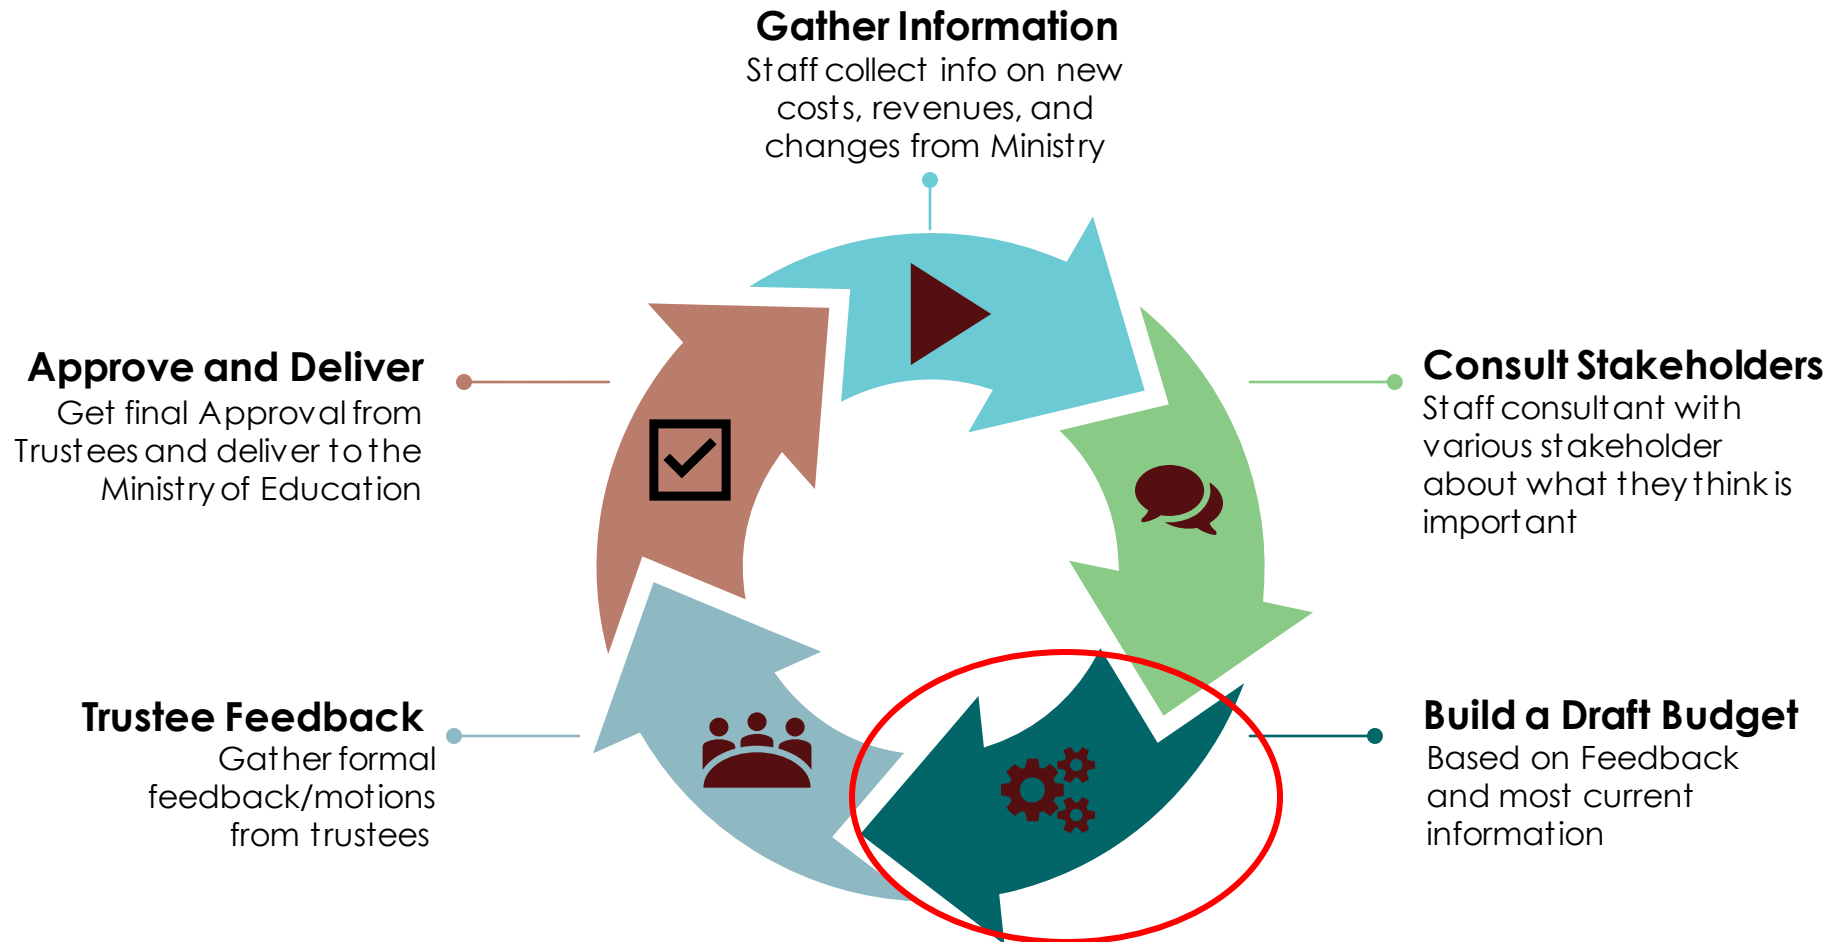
Gather Information
Staff collect info on new costs, revenues, and changes from Ministry

Approve and Deliver
Get final Approval from Trustees and deliver to the Ministry of Education

Consult Stakeholders
Staff consultant with various stakeholder about what they think is important

Trustee Feedback
Gather formal feedback/motions from trustees

Build a Draft Budget
Based on Feedback and most current information